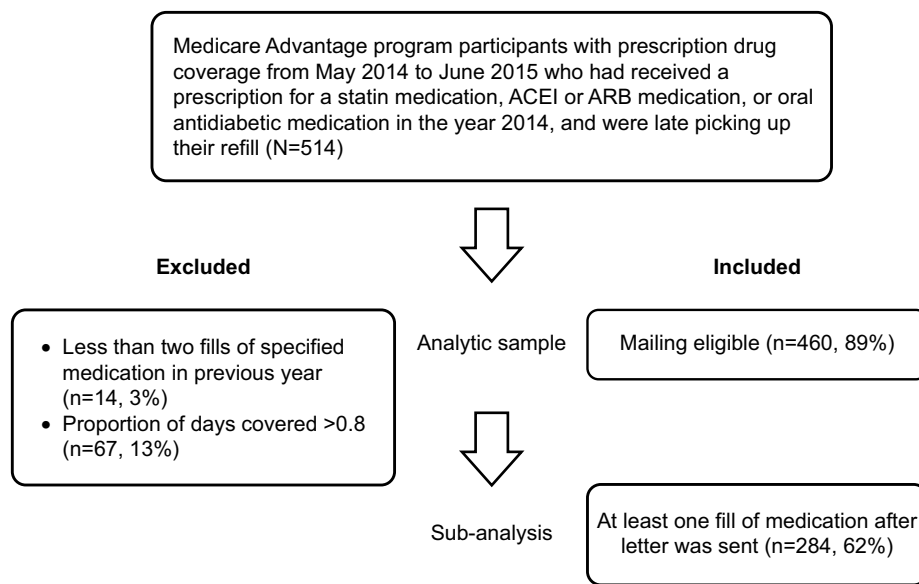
Medicare Advantage program participants with prescription drug coverage from May 2014 to June 2015 who had received a prescription for a statin medication, ACEI or ARB medication, or oral antidiabetic medication in the year 2014, and were late picking up their refill (N=514)

Excluded

Included

- Less than two fills of specified medication in previous year (n=14, 3%)
- Proportion of days covered >0.8 (n=67, 13%)

Analytic sample

Mailing eligible (n=460, 89%)

Sub-analysis

At least one fill of medication after letter was sent (n=284, 62%)